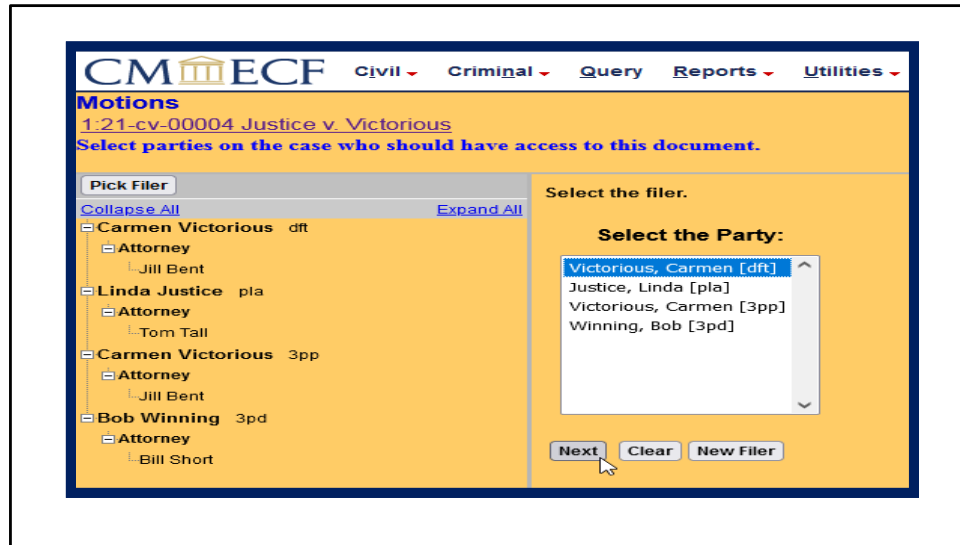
CM ECF Civil Criminal Query Reports Utilities

Motions
1:21-cv-00004 Justice v. Victorious
Select parties on the case who should have access to this document.

Pick Filer
Collapse All Expand All
Carmen Victorious dft
Attorney
Jill Bent
Linda Justice pla
Attorney
Tom Tall
Carmen Victorious 3pp
Attorney
Jill Bent
Bob Winning 3pd
Attorney
Bill Short

Select the filer.

Select the Party:
Victorious, Carmen [dft]
Justice, Linda [pla]
Victorious, Carmen [3pp]
Winning, Bob [3pd]

Next Clear New Filer